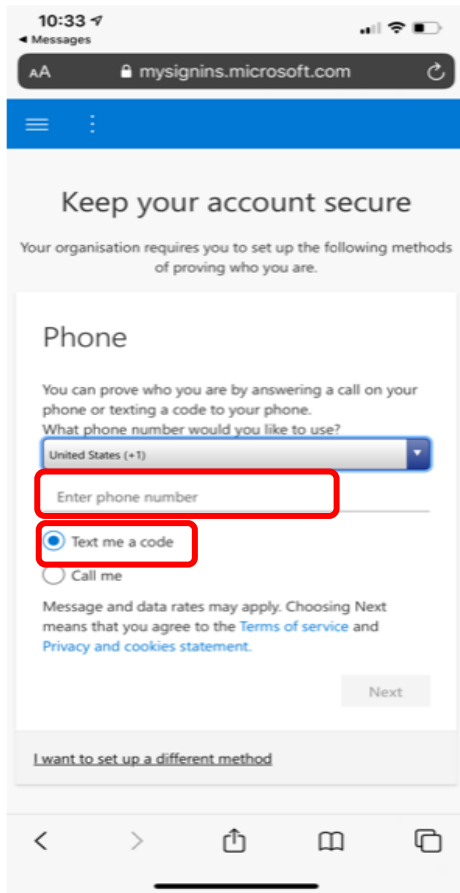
10:33
◂ Messages

AA mysignins.microsoft.com

Keep your account secure

Your organisation requires you to set up the following methods of proving who you are.

Phone

You can prove who you are by answering a call on your phone or texting a code to your phone.
What phone number would you like to use?

United States (+1)

Enter phone number

Text me a code

Call me

Message and data rates may apply. Choosing Next means that you agree to the Terms of service and Privacy and cookies statement.

Next

I want to set up a different method